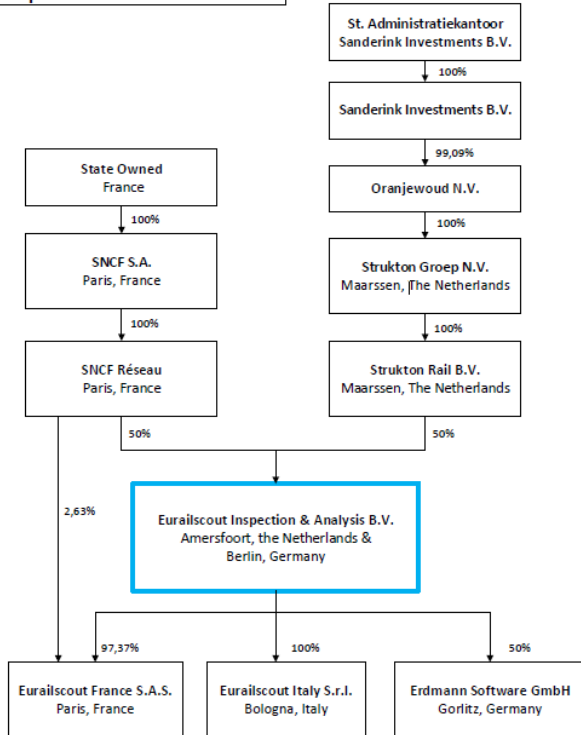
St. Administratiekantoor
Sanderink Investments B.V.

100%

Sanderink Investments B.V.

99,09%

Oranjewoud N.V.

100%

Strukton Groep N.V.
Maarssen, The Netherlands

100%

Strukton Rail B.V.
Maarssen, The Netherlands

State Owned
France

100%

SNCF S.A.
Paris, France

100%

SNCF Réseau
Paris, France

50%

50%

2,63%

Eurailscout Inspection & Analysis B.V.
Amersfoort, the Netherlands &
Berlin, Germany

97,37%

100%

50%

Eurailscout France S.A.S.
Paris, France

Eurailscout Italy S.r.l.
Bologna, Italy

Erdmann Software GmbH
Gorlitz, Germany